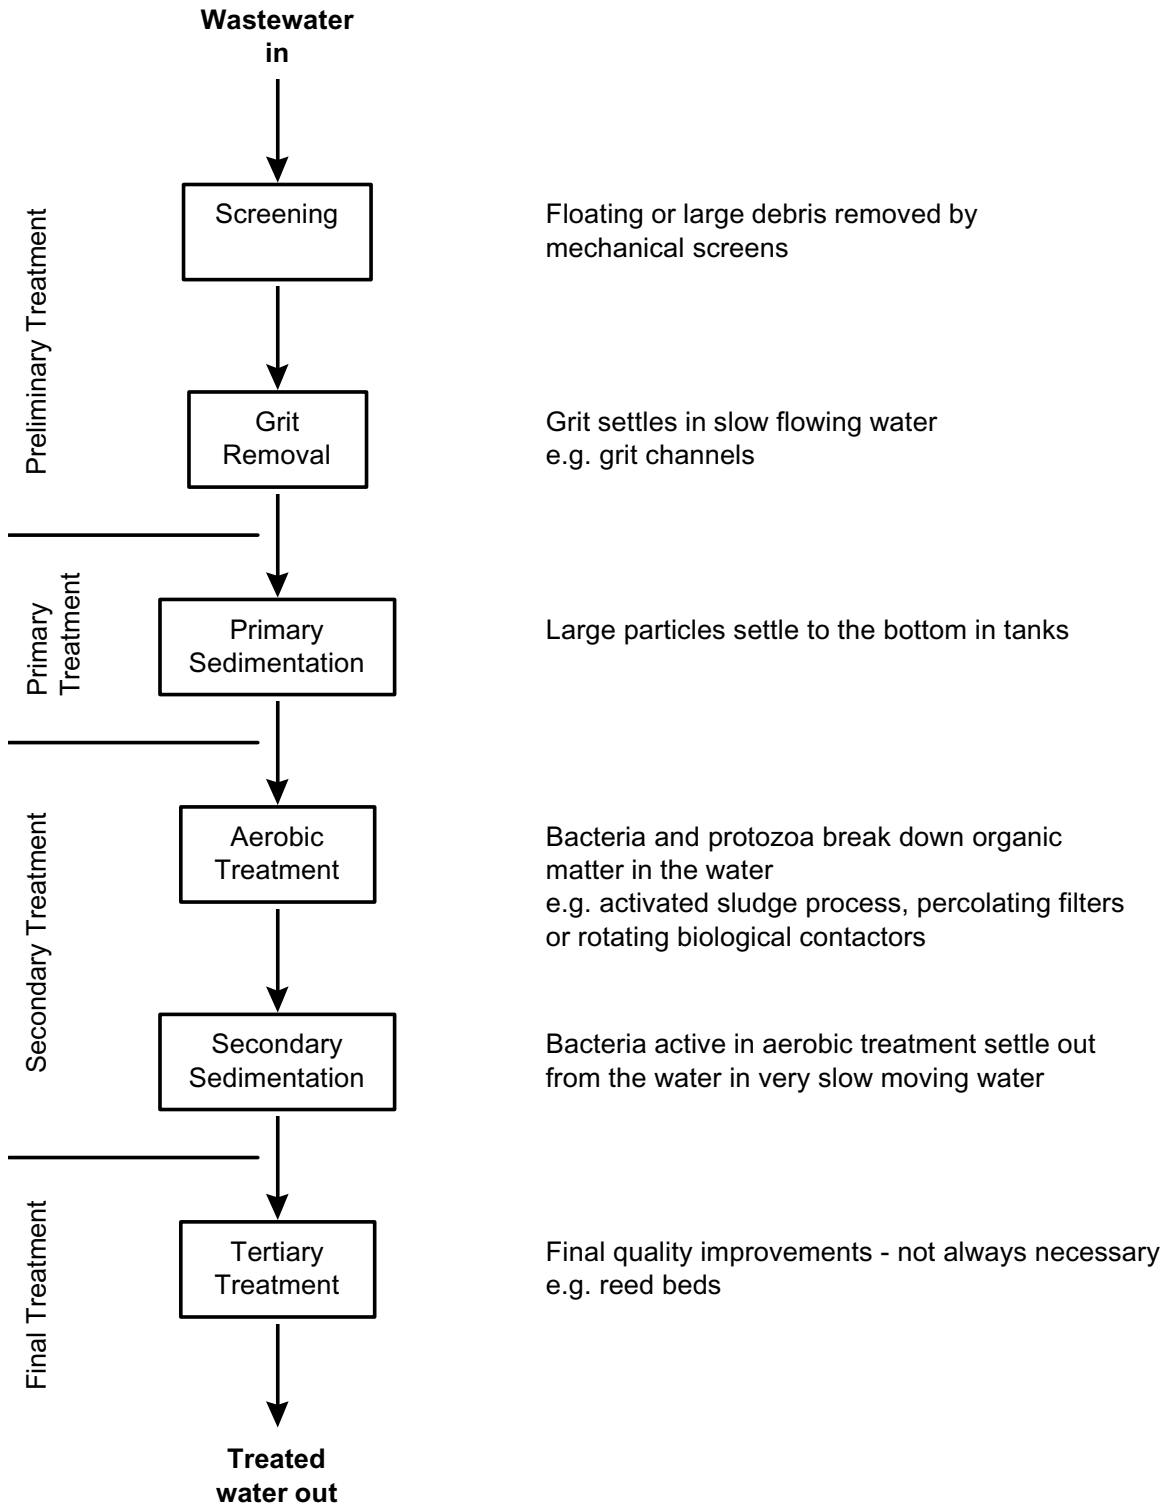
Wastewater in

Preliminary Treatment

Screening

Floating or large debris removed by mechanical screens

Grit Removal

Grit settles in slow flowing water e.g. grit channels

Primary Treatment

Primary Sedimentation

Large particles settle to the bottom in tanks

Secondary Treatment

Aerobic Treatment

Bacteria and protozoa break down organic matter in the water
e.g. activated sludge process, percolating filters or rotating biological contactors

Secondary Sedimentation

Bacteria active in aerobic treatment settle out from the water in very slow moving water

Final Treatment

Tertiary Treatment

Final quality improvements - not always necessary
e.g. reed beds

Treated water out